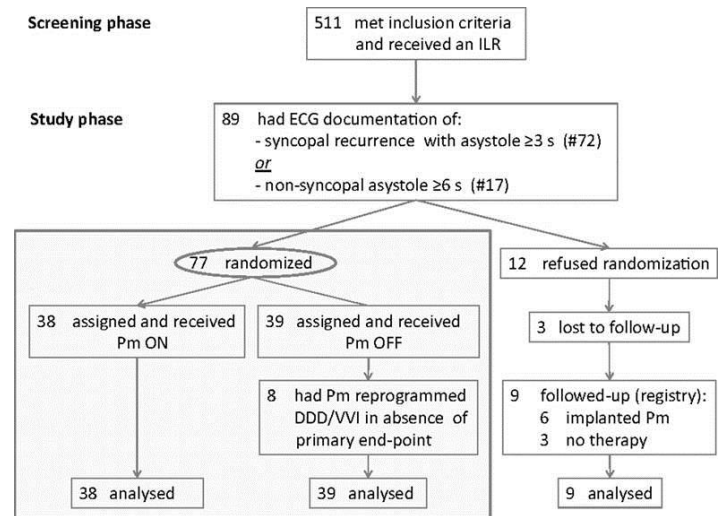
Screening phase

511 met inclusion criteria and received an ILR

Study phase

89 had ECG documentation of:
- syncopal recurrence with asystole ≥3 s (#72)
or
- non-syncopal asystole ≥6 s (#17)

77 randomized

38 assigned and received Pm ON

39 assigned and received Pm OFF

8 had Pm reprogrammed DDD/VVI in absence of primary end-point

38 analysed

39 analysed

12 refused randomization

3 lost to follow-up

9 followed-up (registry):
6 implanted Pm
3 no therapy

9 analysed